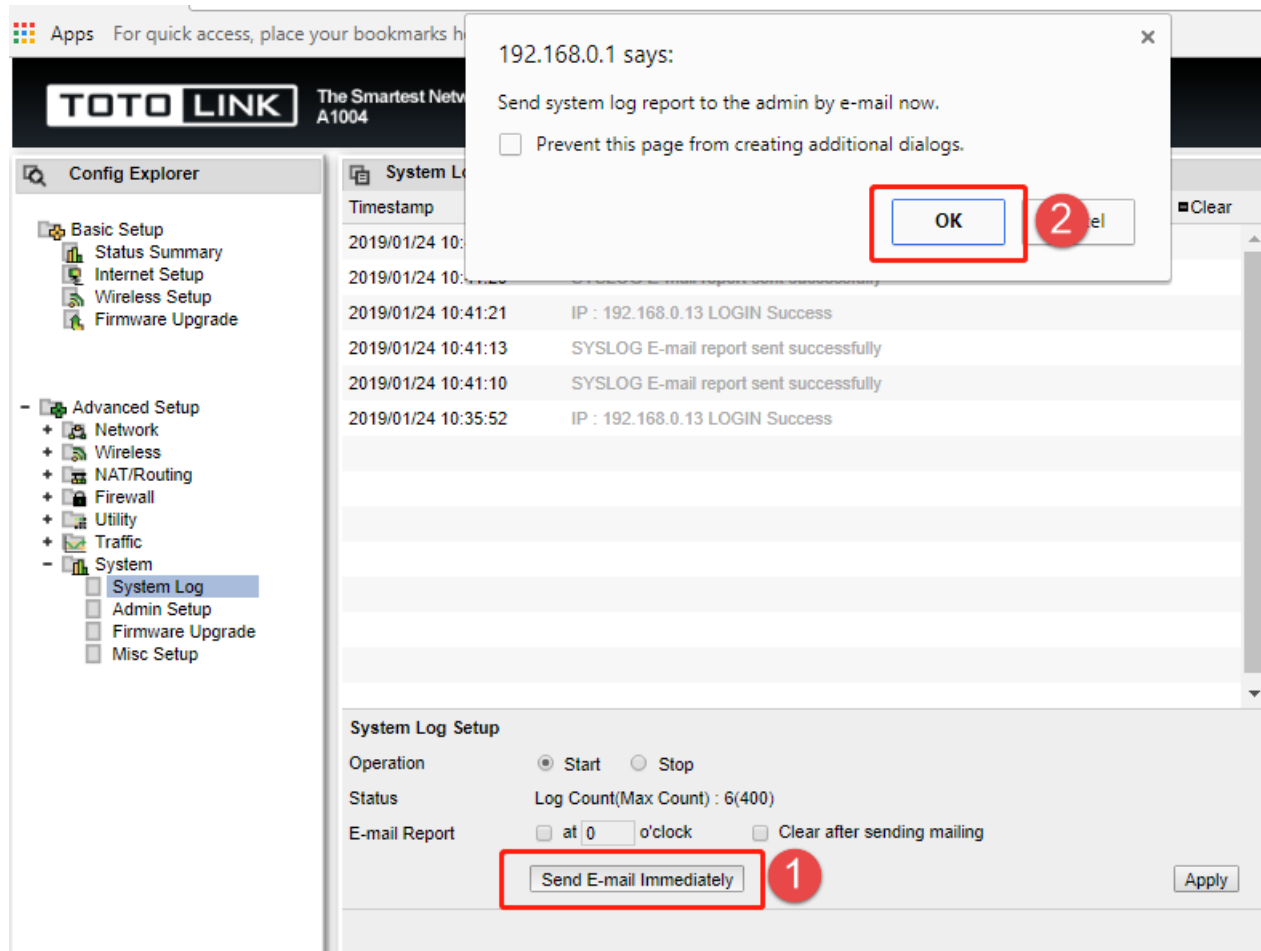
Apps For quick access, place your bookmarks h

TOTO LINK The Smartest Netw A1004

Config Explorer

Basic Setup
Status Summary
Internet Setup
Wireless Setup
Firmware Upgrade

Advanced Setup
Network
Wireless
NAT/Routing
Firewall
Utility
Traffic
System
System Log
Admin Setup
Firmware Upgrade
Misc Setup

System Lo

Clear

| Timestamp | |
|---|---|
| 2019/01/24 10:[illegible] | |
| 2019/01/24 10:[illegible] | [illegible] |
| 2019/01/24 10:41:21 | IP : 192.168.0.13 LOGIN Success |
| 2019/01/24 10:41:13 | SYSLOG E-mail report sent successfully |
| 2019/01/24 10:41:10 | SYSLOG E-mail report sent successfully |
| 2019/01/24 10:35:52 | IP : 192.168.0.13 LOGIN Success |

System Log Setup
Operation Start Stop
Status Log Count(Max Count) : 6(400)
E-mail Report at 0 o'clock Clear after sending mailing
Send E-mail Immediately
1
Apply

192.168.0.1 says:
Send system log report to the admin by e-mail now.
Prevent this page from creating additional dialogs.
OK
2
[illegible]el